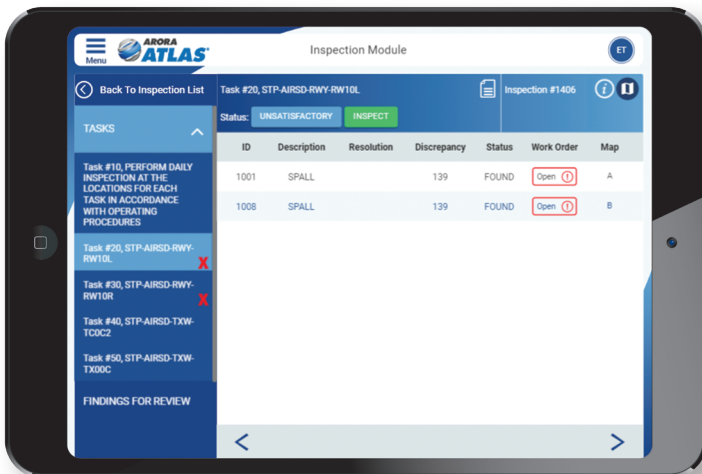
Menu ARORA ATLAS

Inspection Module

ET

Back To Inspection List

TASKS

Task #10, PERFORM DAILY INSPECTION AT THE LOCATIONS FOR EACH TASK IN ACCORDANCE WITH OPERATING PROCEDURES

Task #20, STP-AIRSD-RWY-RW10L X

Task #30, STP-AIRSD-RWY-RW10R X

Task #40, STP-AIRSD-TXW-TC0C2

Task #50, STP-AIRSD-TXW-TX00C

FINDINGS FOR REVIEW

Task #20, STP-AIRSD-RWY-RW10L

Inspection #1406

Status: UNSATISFACTORY INSPECT

| ID | Description | Resolution | Discrepancy | Status | Work Order | Map |
|---|---|---|---|---|---|---|
| 1001 | SPALL | | 139 | FOUND | Open ! | A |
| 1008 | SPALL | | 139 | FOUND | Open ! | B |

< >